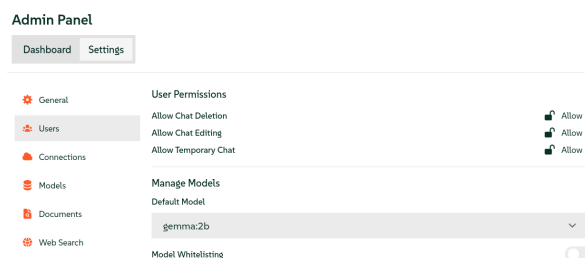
Admin Panel

Dashboard Settings

General
Users
Connections
Models
Documents
Web Search

User Permissions

Allow Chat Deletion Allow
Allow Chat Editing Allow
Allow Temporary Chat Allow

Manage Models

Default Model

gemma:2b

Model Whitelisting